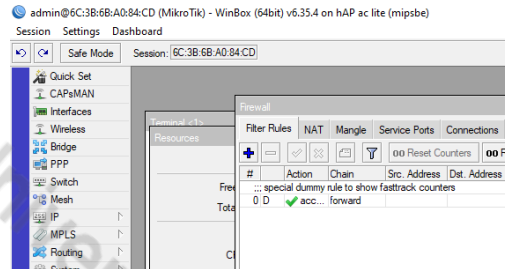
admin@6C:3B:6B:A0:84:CD (MikroTik) - WinBox (64bit) v6.35.4 on hAP ac lite (mipsbe)

Session Settings Dashboard

Safe Mode Session: 6C:3B:6B:A0:84:CD

Quick Set
CAPsMAN
Interfaces
Wireless
Bridge
PPP
Switch
Mesh
IP
MPLS
Routing
System

Terminal <1>
Resources
Free
Total
Cl

Firewall

Filter Rules NAT Mangle Service Ports Connections

00 Reset Counters 00 F

| # | Action | Chain | Src. Address | Dst. Address |
|---|---|---|---|---|
| ;;; special dummy rule to show fasttrack counters | | | | |
| 0 D | acc... | forward | | |